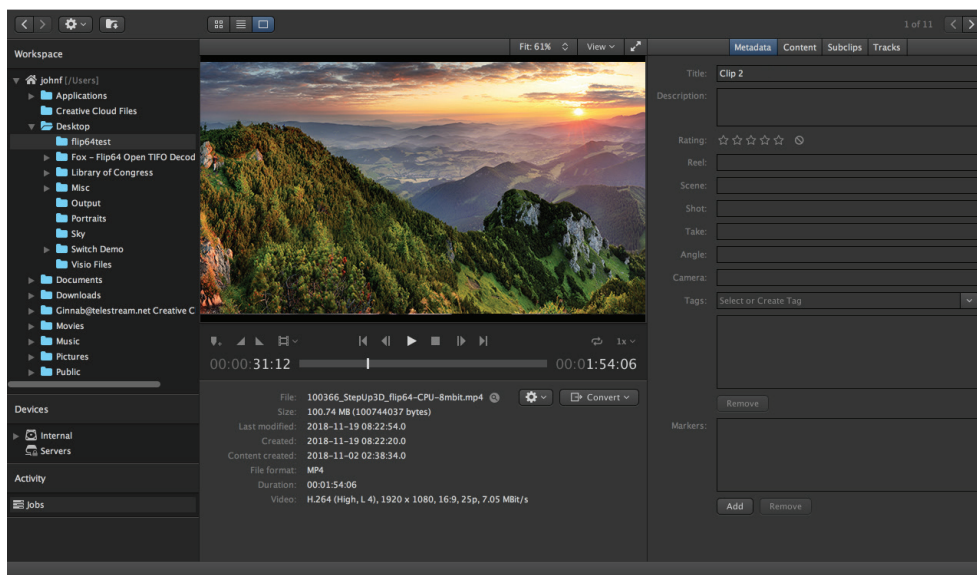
1 of 11

Workspace

johnf [/Users]
Applications
Creative Cloud Files
Desktop
flip64test
Fox - Flip64 Open TIFO Decod
Library of Congress
Misc
Output
Portraits
Sky
Switch Demo
Visio Files
Documents
Downloads
Ginnab@telestream.net Creative C
Movies
Music
Pictures
Public

Devices

Internal
Servers

Activity

Jobs

Fit: 61%
View

00:00:31:12
00:01:54:06
1x

File: 100366_StepUp3D_flip64-CPU-8mbit.mp4
Convert
Size: 100.74 MB (100744037 bytes)
Last modified: 2018-11-19 08:22:54.0
Created: 2018-11-19 08:22:20.0
Content created: 2018-11-02 02:38:34.0
File format: MP4
Duration: 00:01:54:06
Video: H.264 (High, L 4), 1920 x 1080, 16:9, 25p, 7.05 MBit/s

Metadata
Content
Subclips
Tracks

Title: Clip 2
Description:
Rating: ☆☆☆☆☆
Reel:
Scene:
Shot:
Take:
Angle:
Camera:
Tags: Select or Create Tag
Remove
Markers:
Add
Remove